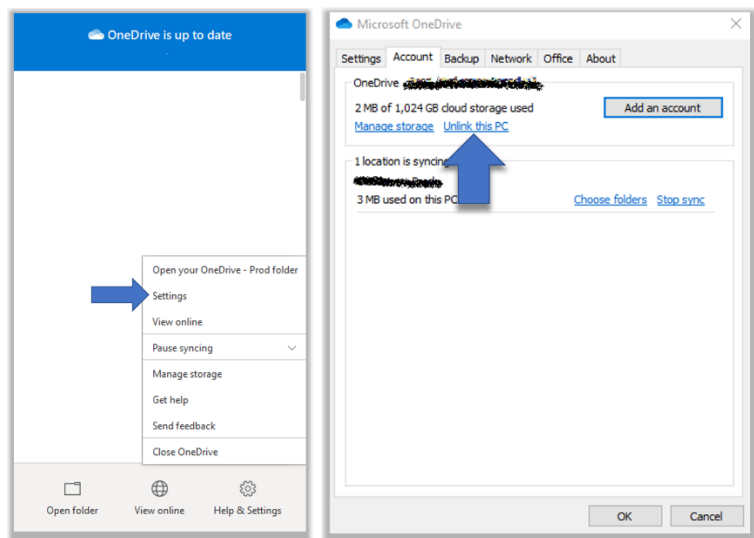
OneDrive is up to date

Open your OneDrive - Prod folder

Settings

View online

Pause syncing

Manage storage

Get help

Send feedback

Close OneDrive

Open folder

View online

Help & Settings

Microsoft OneDrive

Settings | Account | Backup | Network | Office | About

OneDrive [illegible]

2 MB of 1,024 GB cloud storage used

Add an account

Manage storage

Unlink this PC

1 location is syncing

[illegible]

3 MB used on this PC

Choose folders

Stop sync

OK

Cancel